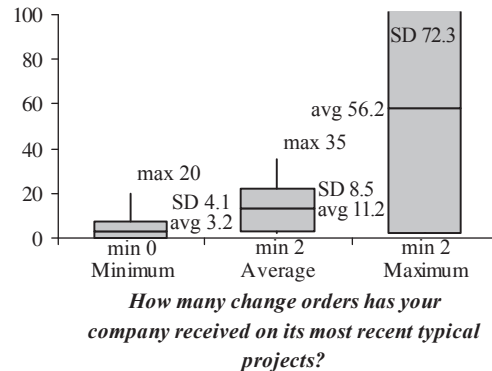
100
80
60
40
20
0

max 20
SD 4.1
avg 3.2
min 0
Minimum

max 35
SD 8.5
avg 11.2
min 2
Average

SD 72.3
avg 56.2
min 2
Maximum

How many change orders has your company received on its most recent typical projects?